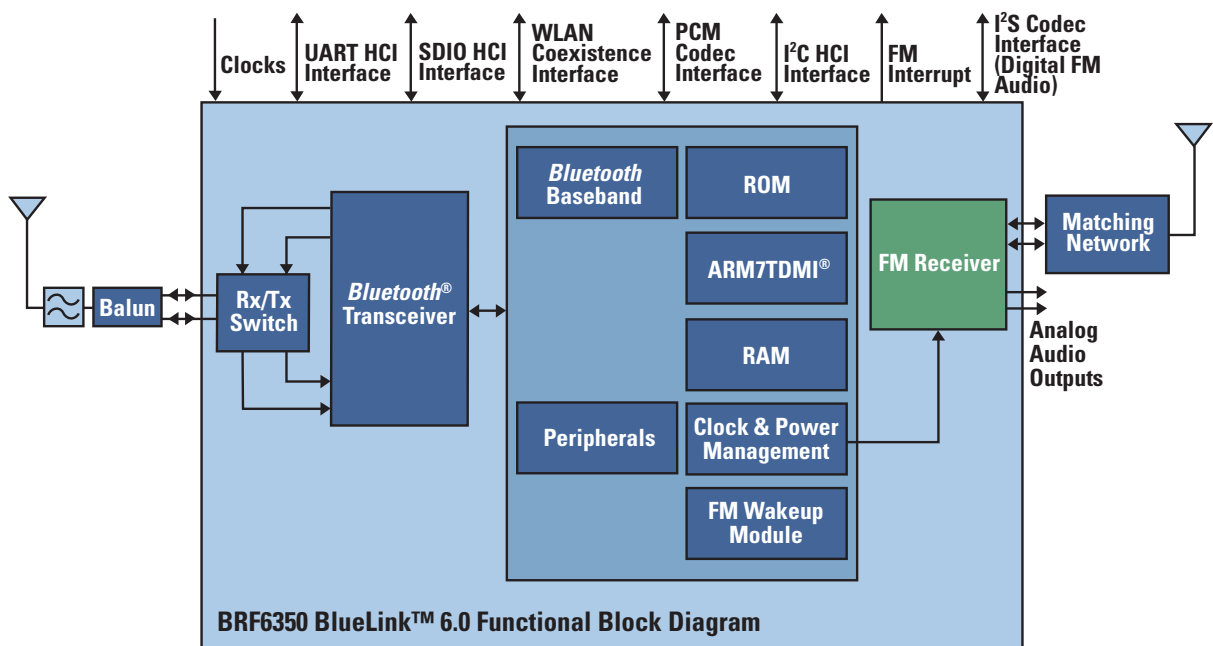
Clocks

UART HCI Interface

SDIO HCI Interface

WLAN Coexistence Interface

PCM Codec Interface

I$^2$C HCI Interface

FM Interrupt

I$^2$S Codec Interface (Digital FM Audio)

Bluetooth Baseband

ROM

ARM7TDMI®

RAM

Peripherals

Clock & Power Management

FM Wakeup Module

Balun

Rx/Tx Switch

Bluetooth® Transceiver

FM Receiver

Matching Network

Analog Audio Outputs

BRF6350 BlueLink™ 6.0 Functional Block Diagram